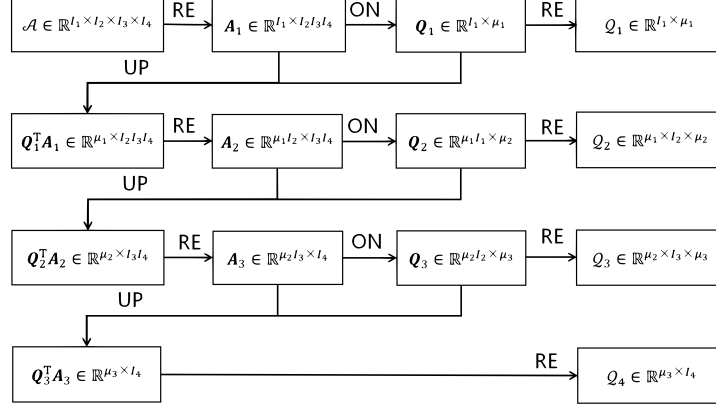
$\mathcal{A} \in \mathbb{R}^{I_1 \times I_2 \times I_3 \times I_4}$ RE $\boldsymbol{A}_1 \in \mathbb{R}^{I_1 \times I_2 I_3 I_4}$ ON $\boldsymbol{Q}_1 \in \mathbb{R}^{I_1 \times \mu_1}$ RE $\mathcal{Q}_1 \in \mathbb{R}^{I_1 \times \mu_1}$

UP

$\boldsymbol{Q}_1^{\mathrm{T}} \boldsymbol{A}_1 \in \mathbb{R}^{\mu_1 \times I_2 I_3 I_4}$ RE $\boldsymbol{A}_2 \in \mathbb{R}^{\mu_1 I_2 \times I_3 I_4}$ ON $\boldsymbol{Q}_2 \in \mathbb{R}^{\mu_1 I_1 \times \mu_2}$ RE $\mathcal{Q}_2 \in \mathbb{R}^{\mu_1 \times I_2 \times \mu_2}$

UP

$\boldsymbol{Q}_2^{\mathrm{T}} \boldsymbol{A}_2 \in \mathbb{R}^{\mu_2 \times I_3 I_4}$ RE $\boldsymbol{A}_3 \in \mathbb{R}^{\mu_2 I_3 \times I_4}$ ON $\boldsymbol{Q}_3 \in \mathbb{R}^{\mu_2 I_2 \times \mu_3}$ RE $\mathcal{Q}_3 \in \mathbb{R}^{\mu_2 \times I_3 \times \mu_3}$

UP

$\boldsymbol{Q}_3^{\mathrm{T}} \boldsymbol{A}_3 \in \mathbb{R}^{\mu_3 \times I_4}$ RE $\mathcal{Q}_4 \in \mathbb{R}^{\mu_3 \times I_4}$